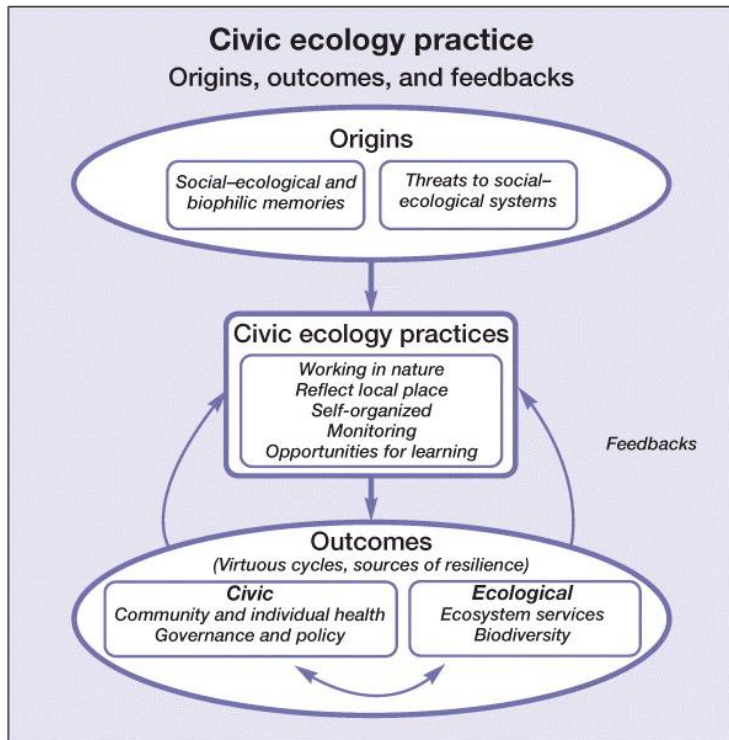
Civic ecology practice

Origins, outcomes, and feedbacks

Origins

Social–ecological and biophilic memories

Threats to social–ecological systems

Civic ecology practices

Working in nature
Reflect local place
Self-organized
Monitoring
Opportunities for learning

Feedbacks

Outcomes

(Virtuous cycles, sources of resilience)

Civic
Community and individual health
Governance and policy

Ecological
Ecosystem services
Biodiversity